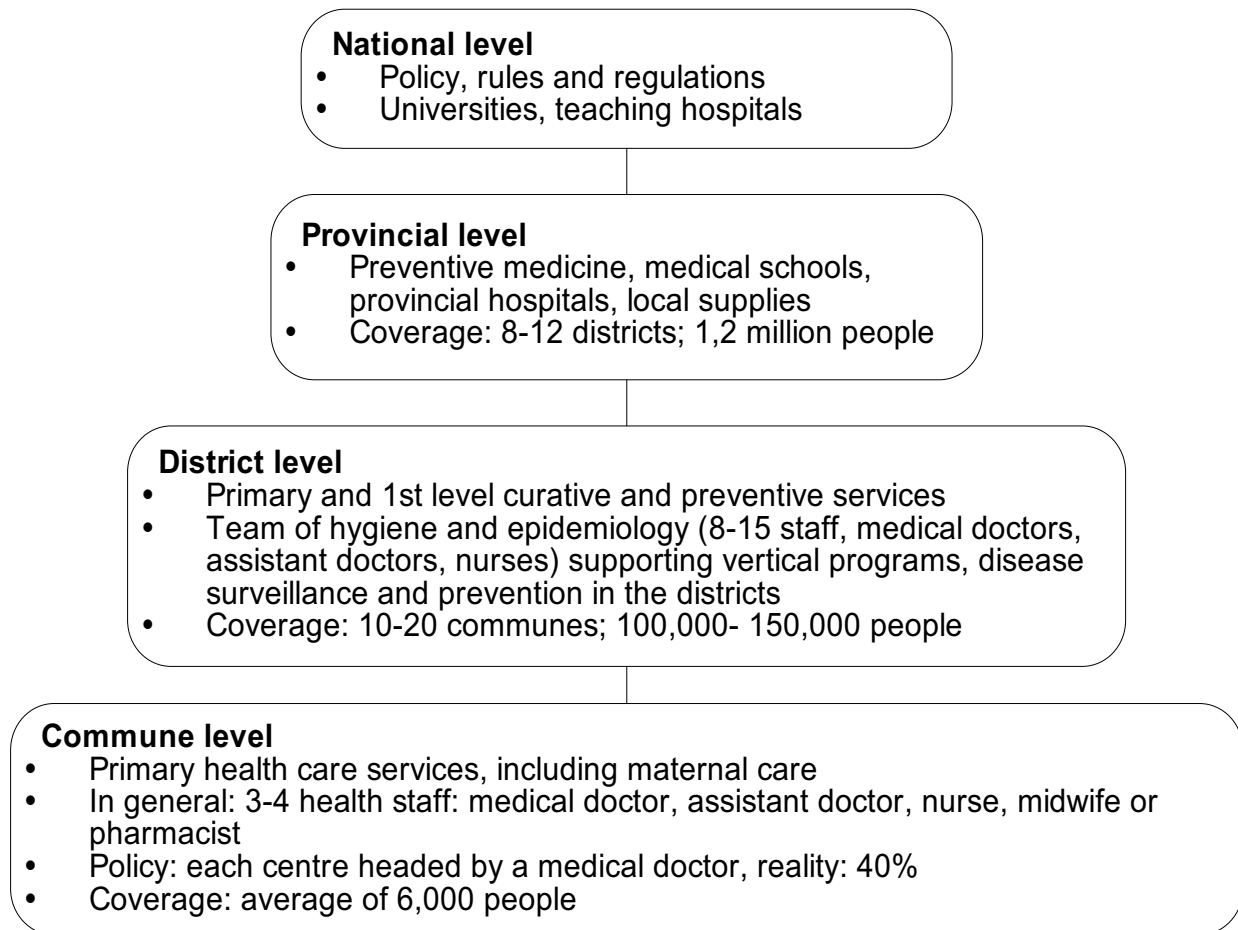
National level
- Policy, rules and regulations
- Universities, teaching hospitals

Provincial level
- Preventive medicine, medical schools, provincial hospitals, local supplies
- Coverage: 8-12 districts; 1,2 million people

District level
- Primary and 1st level curative and preventive services
- Team of hygiene and epidemiology (8-15 staff, medical doctors, assistant doctors, nurses) supporting vertical programs, disease surveillance and prevention in the districts
- Coverage: 10-20 communes; 100,000- 150,000 people

Commune level
- Primary health care services, including maternal care
- In general: 3-4 health staff: medical doctor, assistant doctor, nurse, midwife or pharmacist
- Policy: each centre headed by a medical doctor, reality: 40%
- Coverage: average of 6,000 people